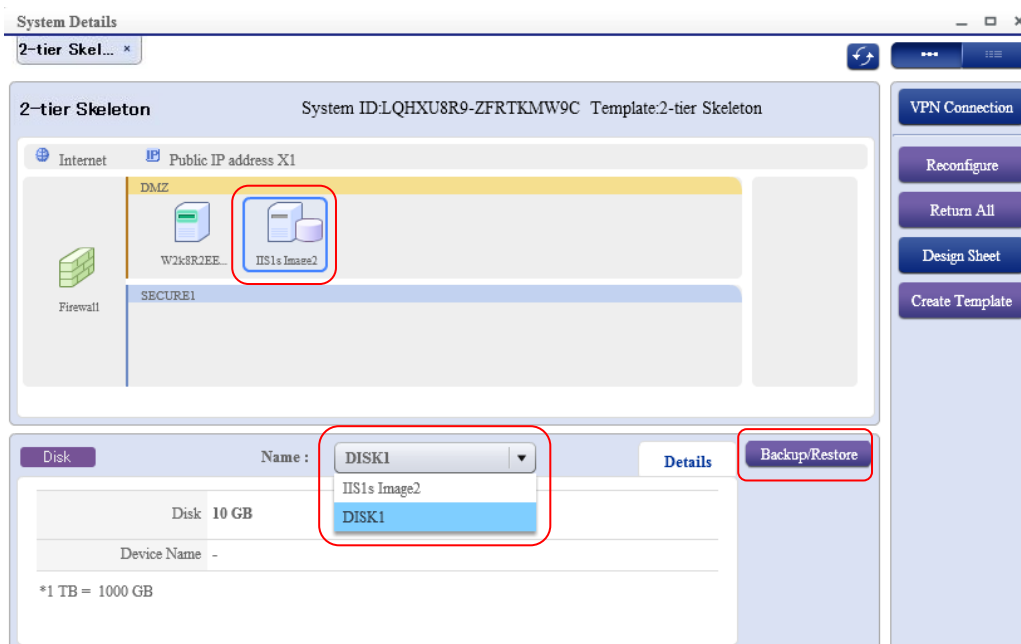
System Details

2-tier Skel... ×

2-tier Skeleton

System ID:LQHXU8R9-ZFRTKMW9C Template:2-tier Skeleton

Internet

Public IP address X1

DMZ

W2k8R2EE...

IIS1s Image2

Firewall

SECURE1

VPN Connection

Reconfigure

Return All

Design Sheet

Create Template

Disk

Name :

DISK1

IIS1s Image2

DISK1

Details

Backup/Restore

| Disk | 10 GB |
|---|---|
| Device Name | - |

*1 TB = 1000 GB